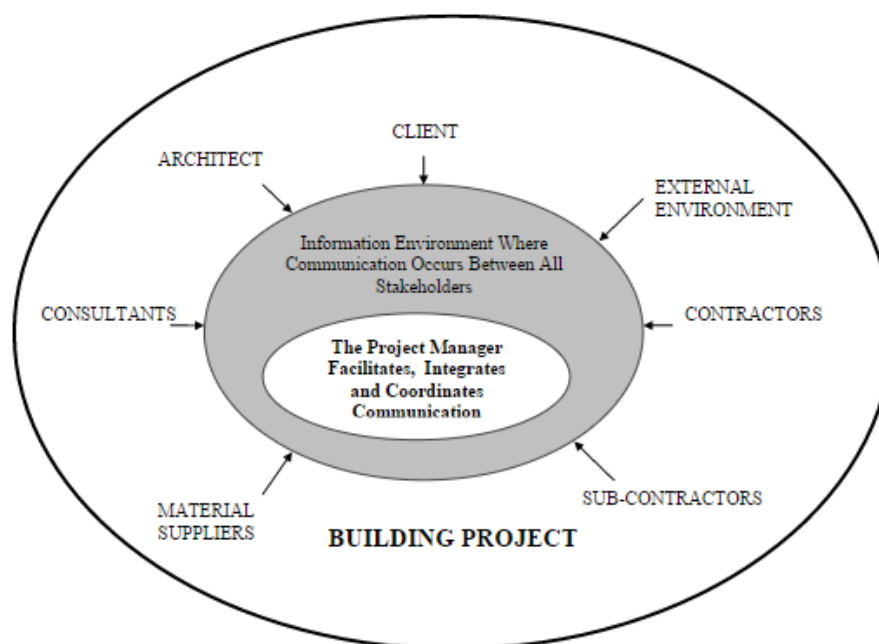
CLIENT

ARCHITECT

EXTERNAL ENVIRONMENT

Information Environment Where Communication Occurs Between All Stakeholders

CONSULTANTS

CONTRACTORS

The Project Manager Facilitates, Integrates and Coordinates Communication

MATERIAL SUPPLIERS

SUB-CONTRACTORS

BUILDING PROJECT